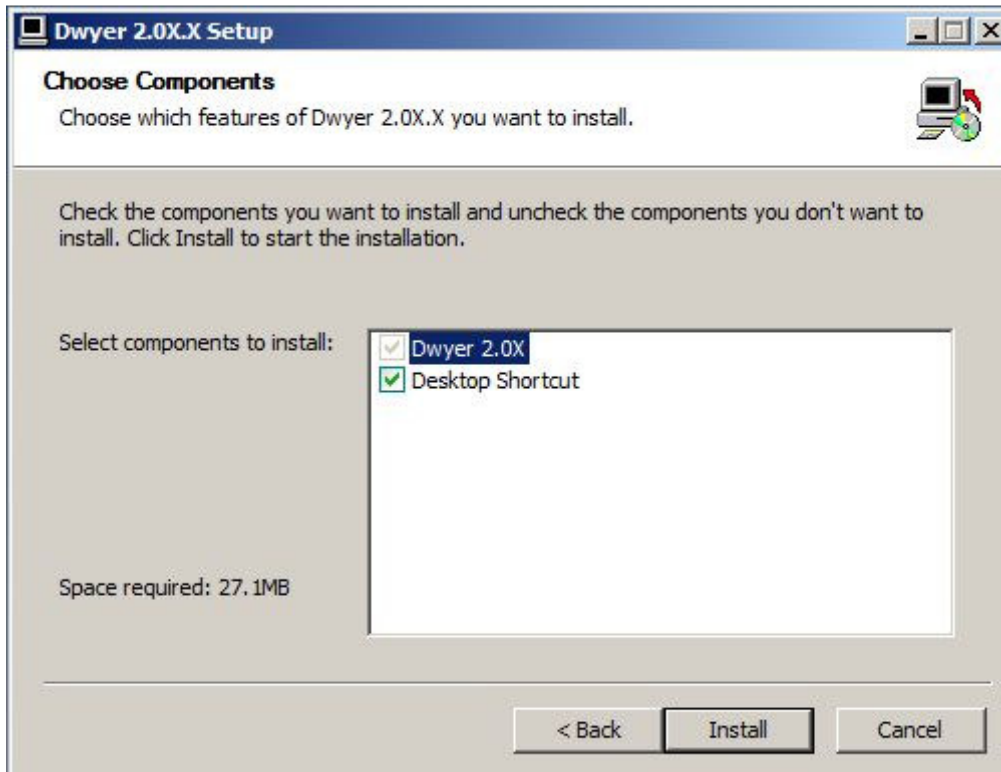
Dwyer 2.0X.X Setup

Choose Components
Choose which features of Dwyer 2.0X.X you want to install.

Check the components you want to install and uncheck the components you don't want to install. Click Install to start the installation.

Select components to install:

Dwyer 2.0X
Desktop Shortcut

Space required: 27.1MB

< Back
Install
Cancel